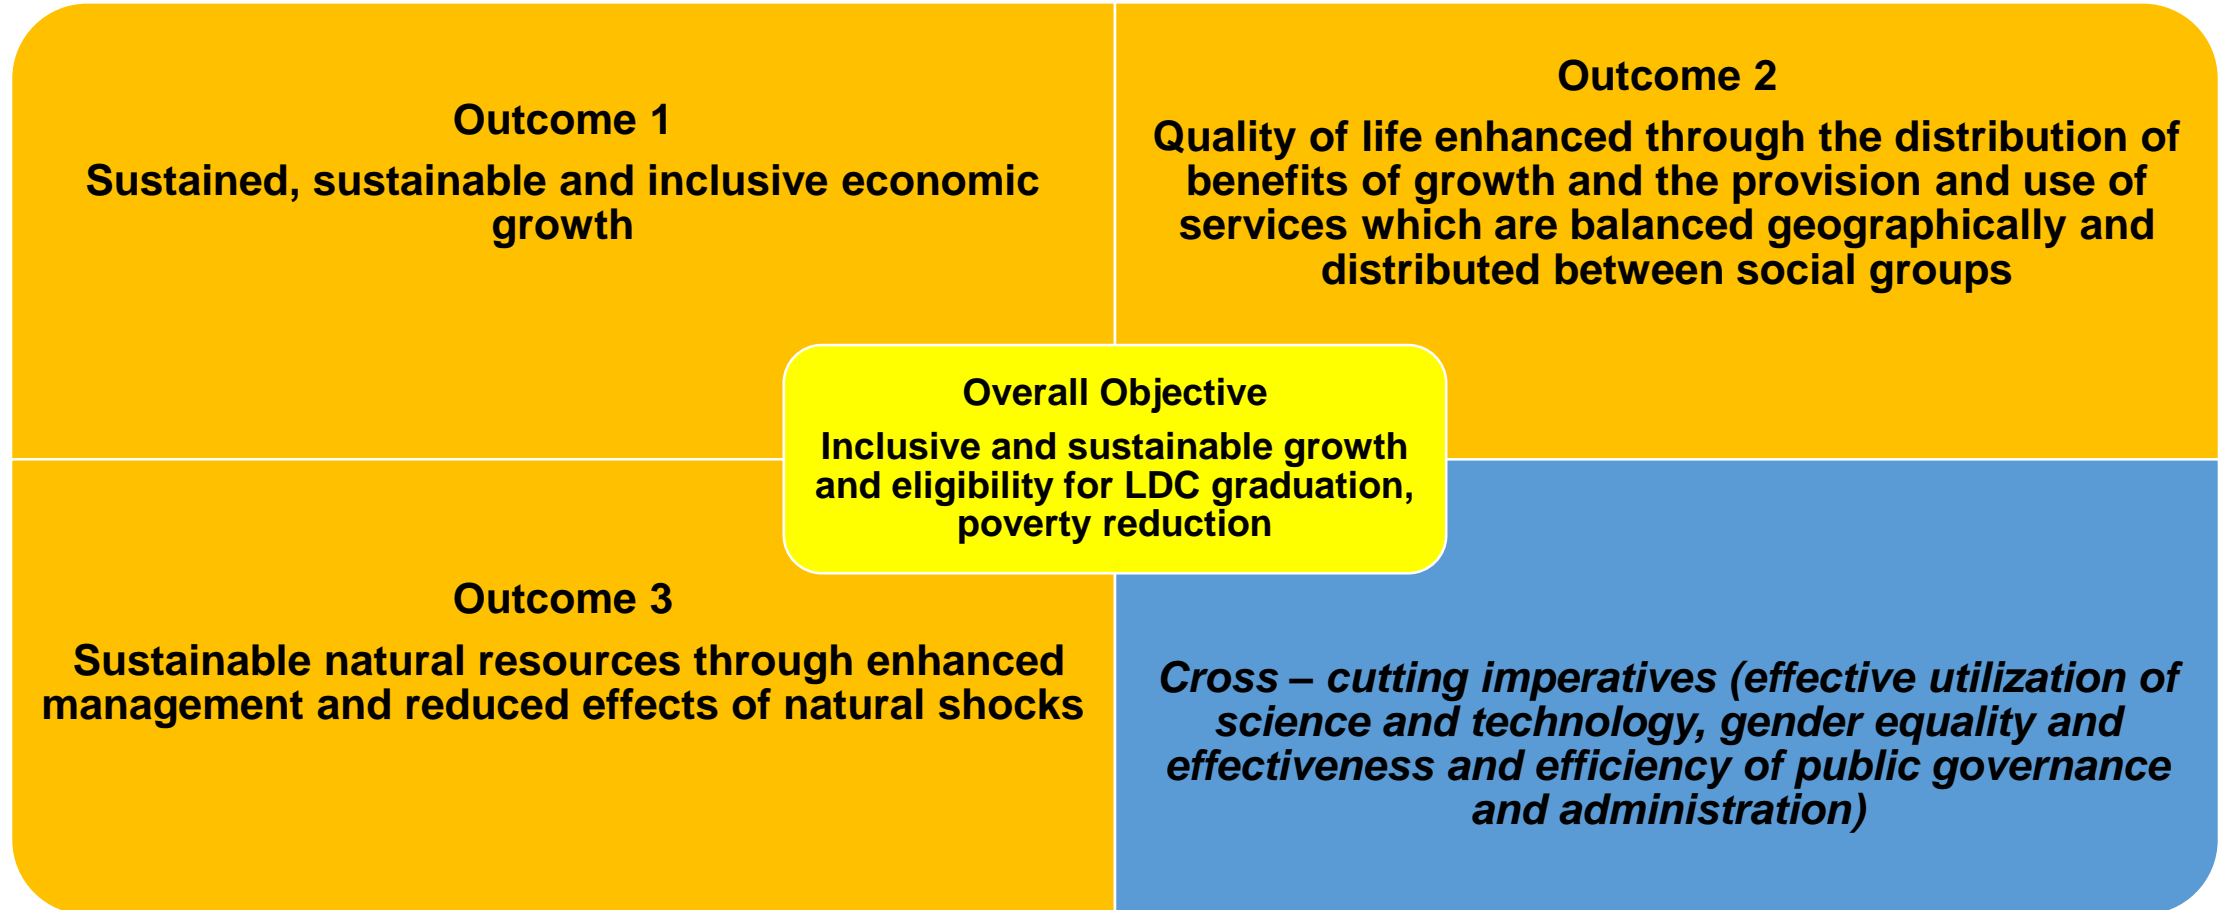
Outcome 1
Sustained, sustainable and inclusive economic growth

Outcome 2
Quality of life enhanced through the distribution of benefits of growth and the provision and use of services which are balanced geographically and distributed between social groups

Overall Objective
Inclusive and sustainable growth and eligibility for LDC graduation, poverty reduction

Outcome 3
Sustainable natural resources through enhanced management and reduced effects of natural shocks

*Cross – cutting imperatives (effective utilization of science and technology, gender equality and effectiveness and efficiency of public governance and administration)*